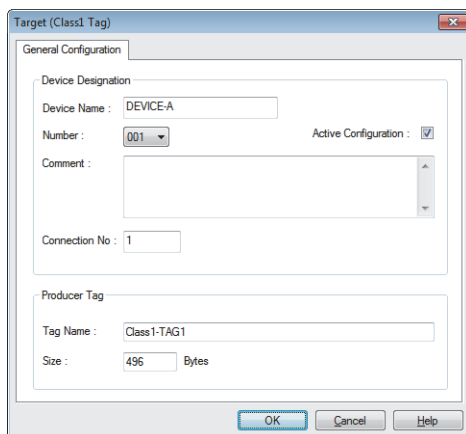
Target (Class1 Tag)

General Configuration

Device Designation

Device Name : DEVICE-A

Number : 001

Active Configuration :

Comment :

Connection No : 1

Producer Tag

Tag Name : Class1-TAG1

Size : 496 Bytes

OK Cancel Help